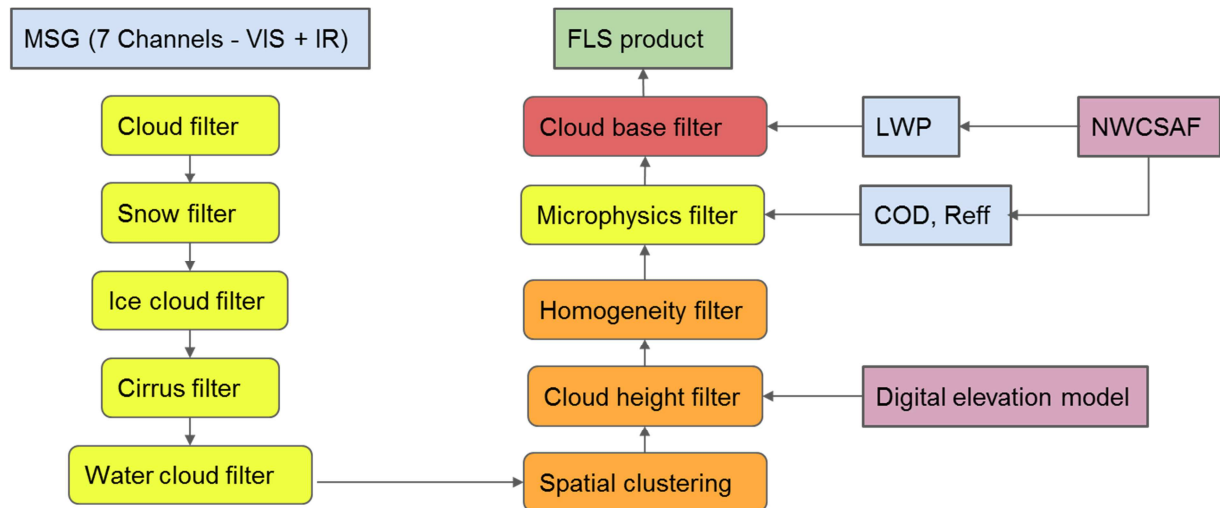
MSG (7 Channels - VIS + IR)

Cloud filter

Snow filter

Ice cloud filter

Cirrus filter

Water cloud filter

FLS product

Cloud base filter

LWP

NWCSAF

Microphysics filter

COD, Reff

Homogeneity filter

Cloud height filter

Digital elevation model

Spatial clustering